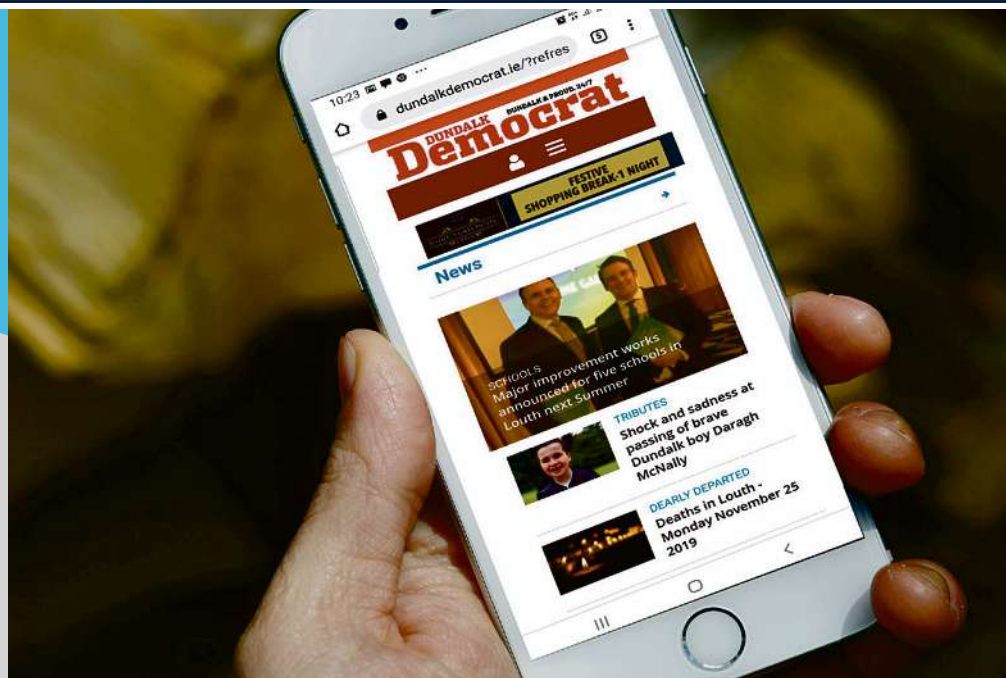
10:23

dundalkdemocrat.ie/?refres

5

DUNDALK & PROUD. 24/7

DUNDALK Democrat

FESTIVE SHOPPING BREAK-1 NIGHT

News

SCHOOLS
Major improvement works announced for five schools in Louth next Summer

TRIBUTES
Shock and sadness at passing of brave Dundalk boy Daragh McNally

DEARLY DEPARTED
Deaths in Louth - Monday November 25 2019